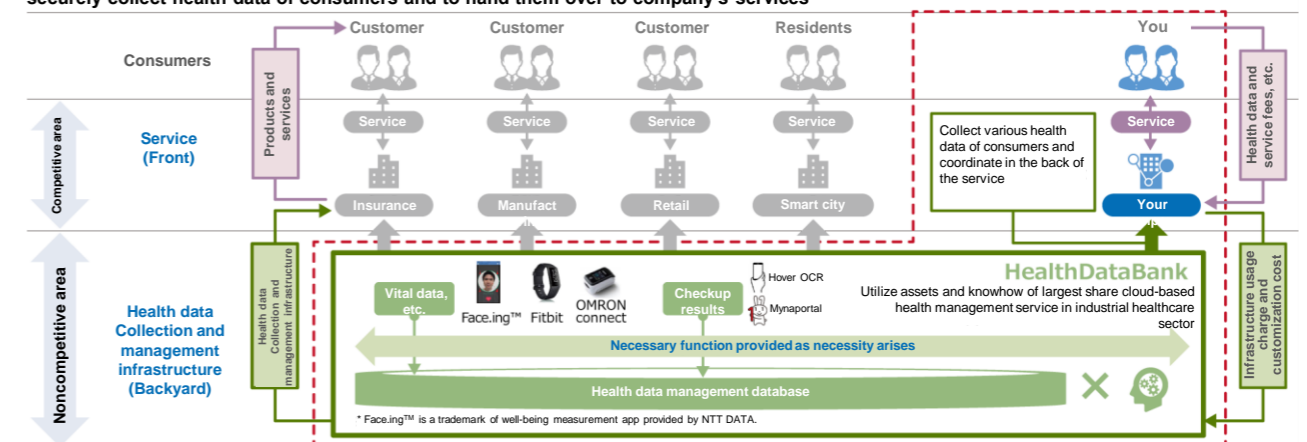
securely collect health data of consumers and to hand them over to company's services

Consumers

Customer

Customer

Customer

Residents

You

Competitive area

Service (Front)

Products and services

Service

Service

Service

Service

Service

Insurance

Manufact

Retail

Smart city

Collect various health data of consumers and coordinate in the back of the service

Your

Health data and service fees, etc.

Noncompetitive area

Health data Collection and management infrastructure (Backyard)

Health data Collection and management infrastructure

HealthDataBank

Vital data, etc.

Face.ing™

Fitbit

OMRON connect

Checkup results

Hover OCR

Mynaportal

Utilize assets and knowhow of largest share cloud-based health management service in industrial healthcare sector

Necessary function provided as necessity arises

Health data management database

Infrastructure usage charge and customization cost

* Face.ing™ is a trademark of well-being measurement app provided by NTT DATA.